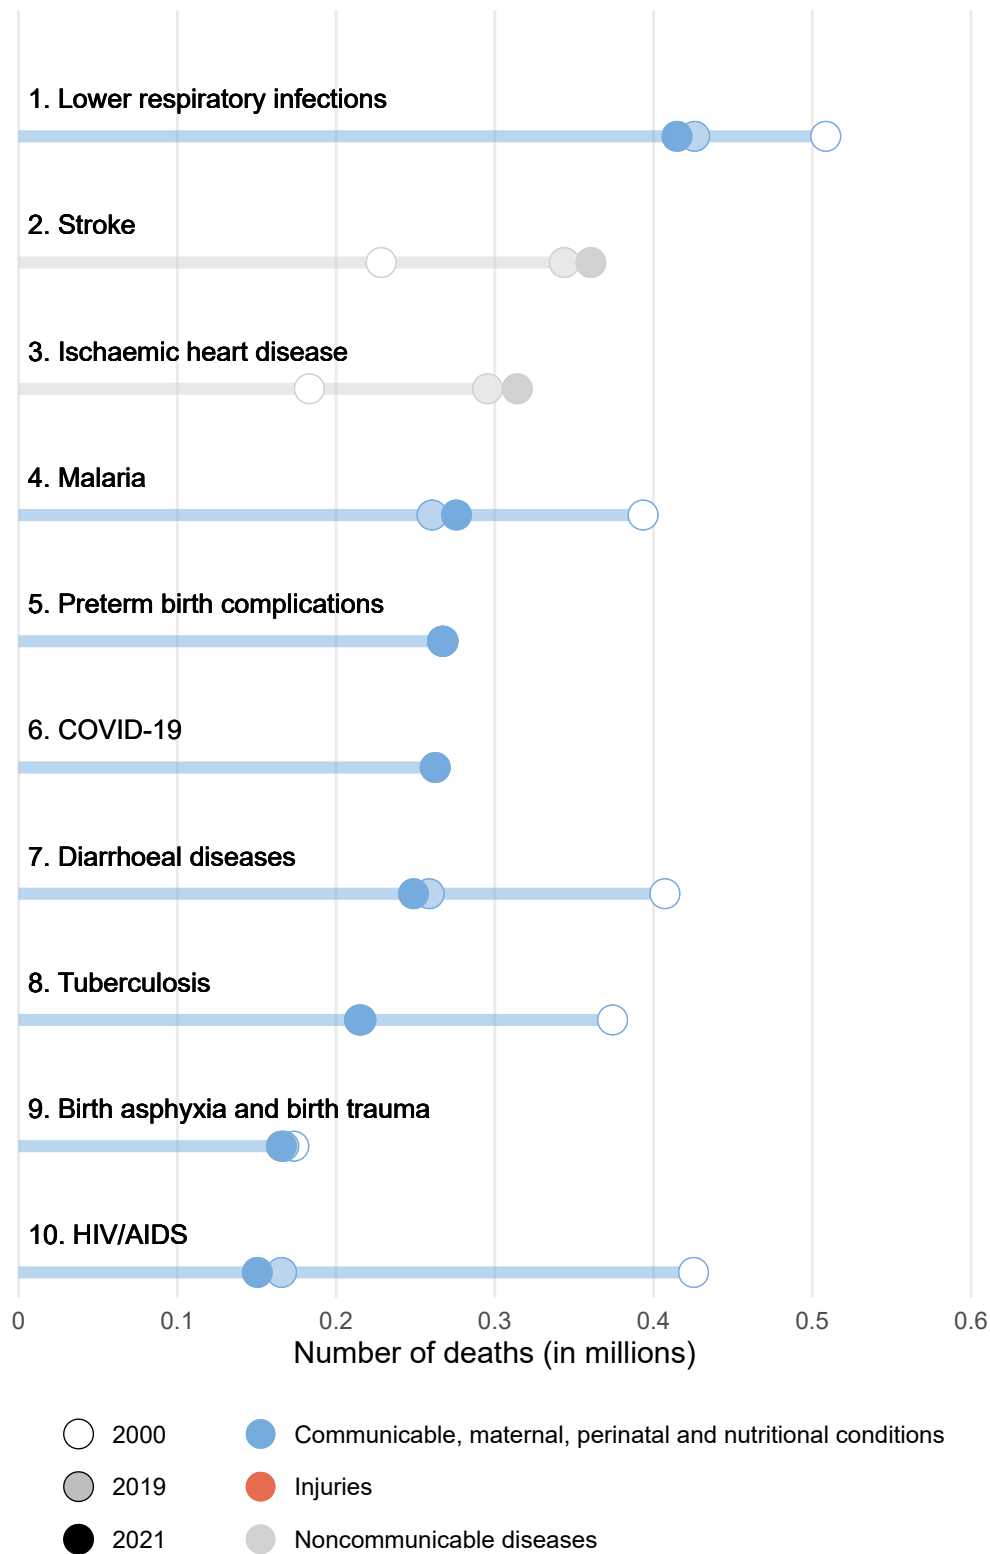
1. Lower respiratory infections

2. Stroke

3. Ischaemic heart disease

4. Malaria

5. Preterm birth complications

6. COVID-19

7. Diarrhoeal diseases

8. Tuberculosis

9. Birth asphyxia and birth trauma

10. HIV/AIDS

0 0.1 0.2 0.3 0.4 0.5 0.6

Number of deaths (in millions)

2000
2019
2021

Communicable, maternal, perinatal and nutritional conditions
Injuries
Noncommunicable diseases